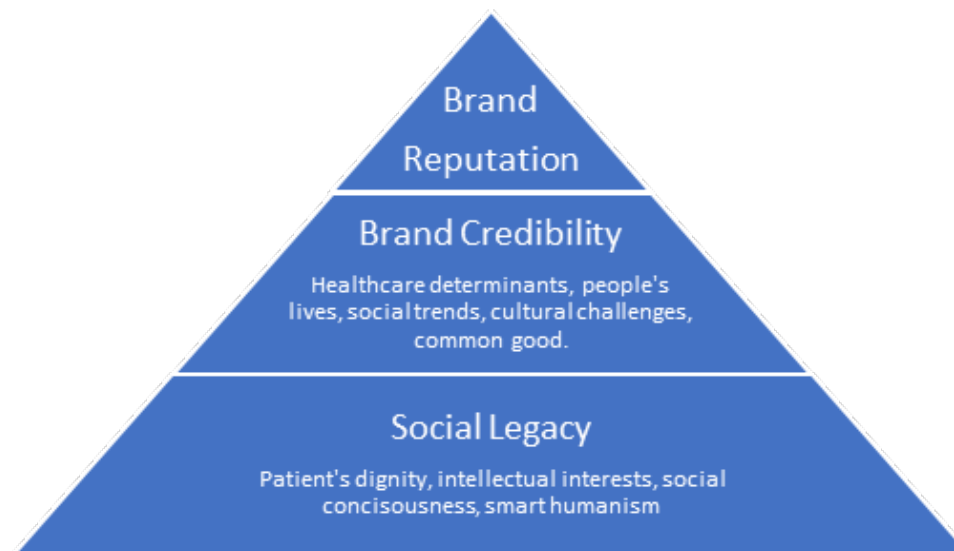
Brand Reputation

Brand Credibility

Healthcare determinants, people's lives, social trends, cultural challenges, common good.

Social Legacy

Patient's dignity, intellectual interests, social concisousness, smart humanism